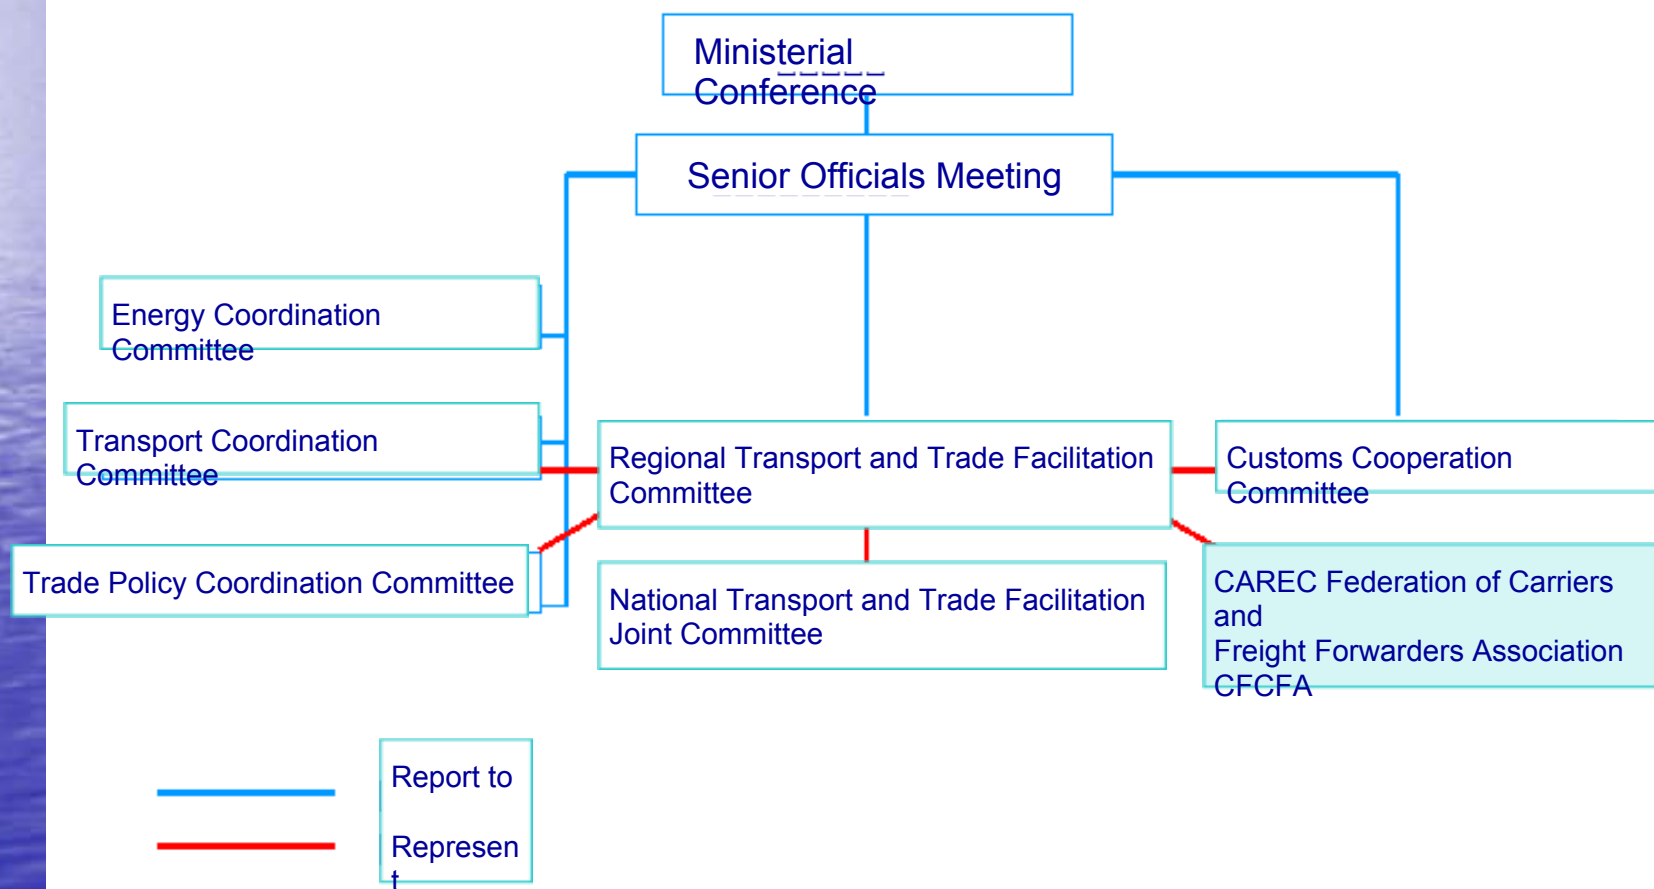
Ministerial Conference

Senior Officials Meeting

Energy Coordination Committee

Transport Coordination Committee

Trade Policy Coordination Committee

Regional Transport and Trade Facilitation Committee

Customs Cooperation Committee

National Transport and Trade Facilitation Joint Committee

CAREC Federation of Carriers and Freight Forwarders Association CFCFA

Report to

Represen t